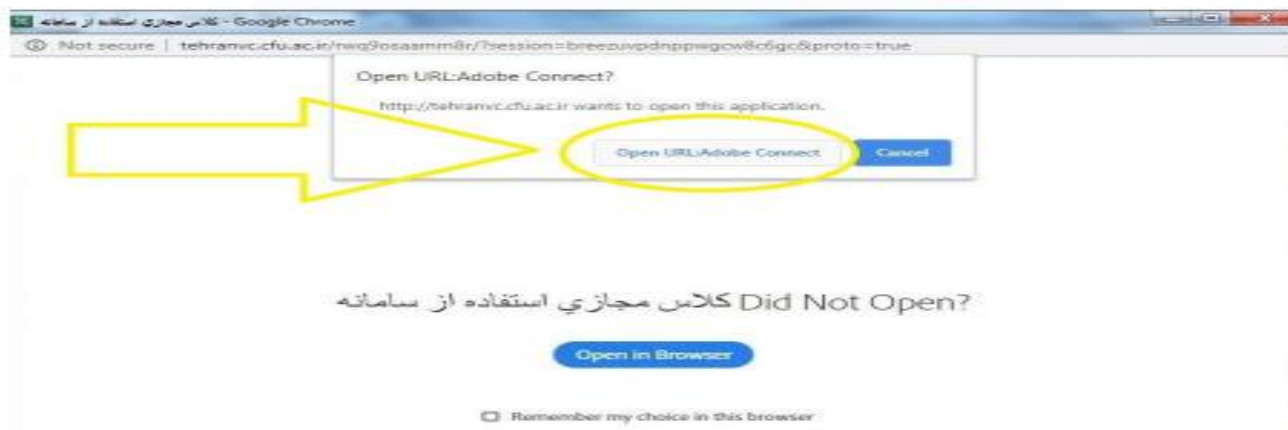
کلاس مجازی استفاده از سامانه - Google Chrome

Not secure | tehranvc.cfu.ac.ir/rwq9osaamm8r/?session=breezuvpdnppwgcw8c6gc&proto=true

Open URL:Adobe Connect?

http://tehranvc.cfu.ac.ir wants to open this application.

Open URL:Adobe Connect

Cancel

کلاس مجازي استفاده از سامانه Did Not Open?

Open in Browser

Remember my choice in this browser